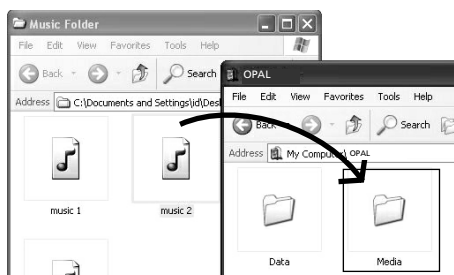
Music Folder

File Edit View Favorites Tools Help

Back Search

Address C:\Documents and Settings\id\Des

music 1

music 2

OPAL

File Edit View Favorites Tools Help

Back Search

Address My Computer\OPAL

Data

Media